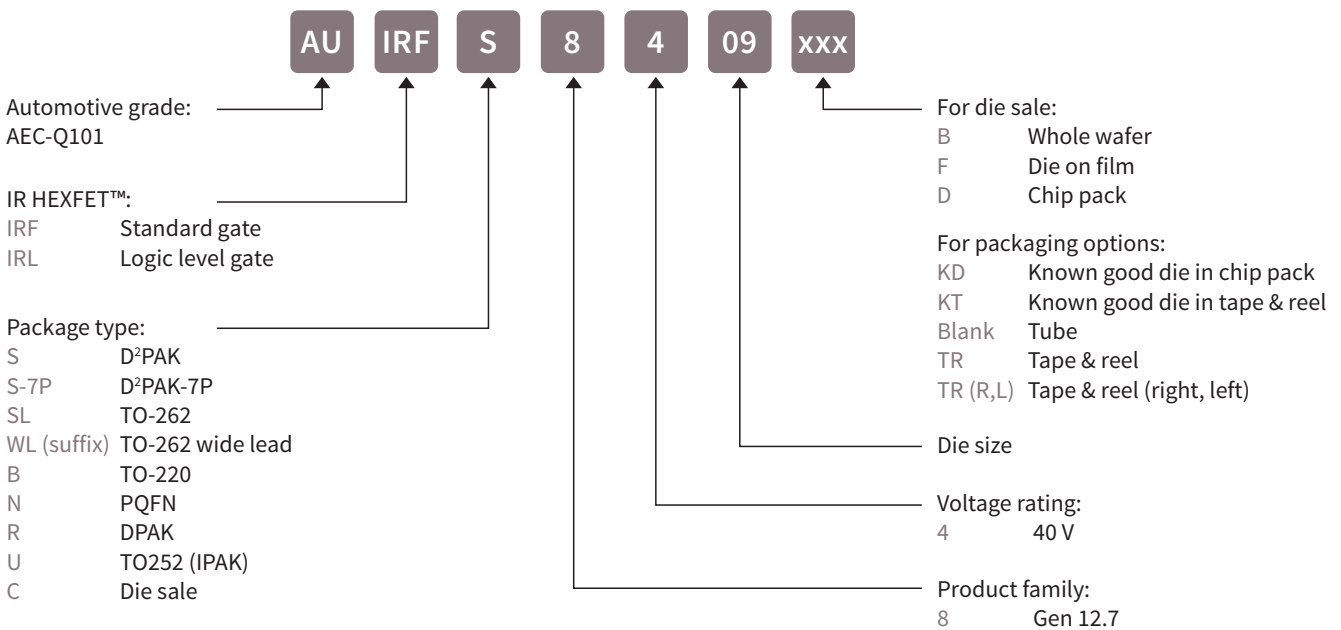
AU IRF S 8 4 09 xxx

Automotive grade:
AEC-Q101

IR HEXFET™:
IRF Standard gate
IRL Logic level gate

Package type:
S $D^2PAK$
S-7P $D^2PAK$-7P
SL TO-262
WL (suffix) TO-262 wide lead
B TO-220
N PQFN
R DPAK
U TO252 (IPAK)
C Die sale

For die sale:
B Whole wafer
F Die on film
D Chip pack

For packaging options:
KD Known good die in chip pack
KT Known good die in tape & reel
Blank Tube
TR Tape & reel
TR (R,L) Tape & reel (right, left)

Die size

Voltage rating:
4 40 V

Product family:
8 Gen 12.7